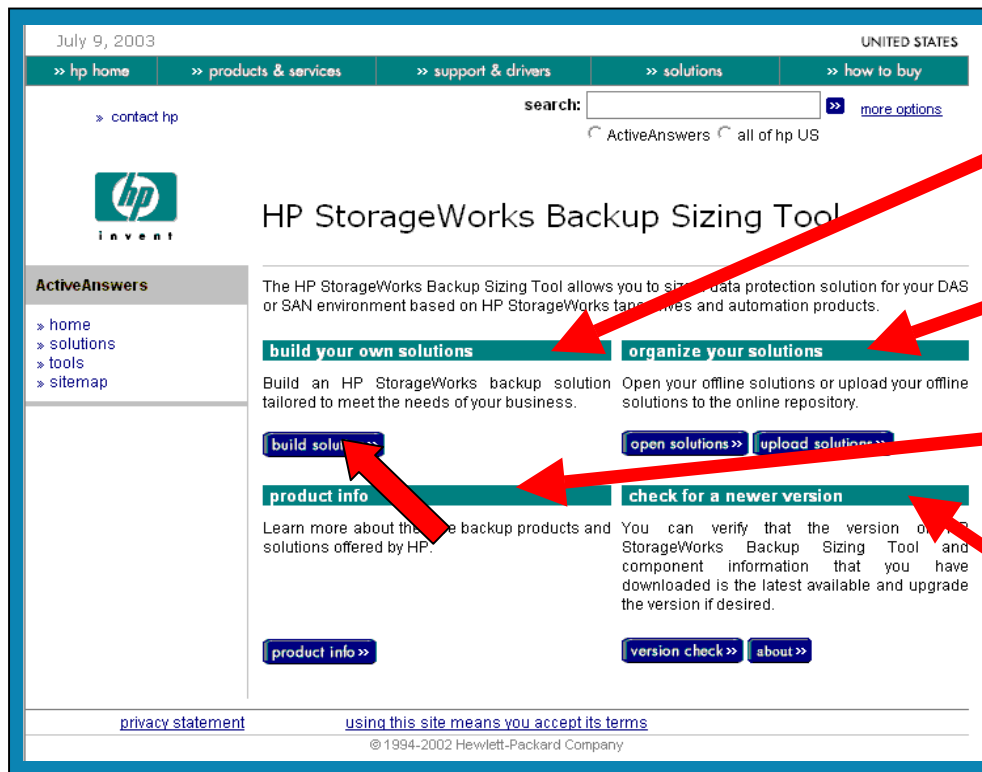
July 9, 2003

UNITED STATES

» hp home | » products & services | » support & drivers | » solutions | » how to buy

» contact hp

search: » more options

ActiveAnswers all of hp US

hp invent

HP StorageWorks Backup Sizing Tool

ActiveAnswers

» home
» solutions
» tools
» sitemap

The HP StorageWorks Backup Sizing Tool allows you to size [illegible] data protection solution for your DAS or SAN environment based on HP StorageWorks tape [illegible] and automation products.

build your own solutions

Build an HP StorageWorks backup solution tailored to meet the needs of your business.

build solu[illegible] »

organize your solutions

Open your offline solutions or upload your offline solutions to the online repository.

open solutions »

upload solutions »

product info

Learn more about the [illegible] backup products and solutions offered by HP.

product info »

check for a newer version

You can verify that the version of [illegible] StorageWorks Backup Sizing Tool and component information that you have downloaded is the latest available and upgrade the version if desired.

version check »

about »

privacy statement

using this site means you accept its terms

© 1994-2002 Hewlett-Packard Company